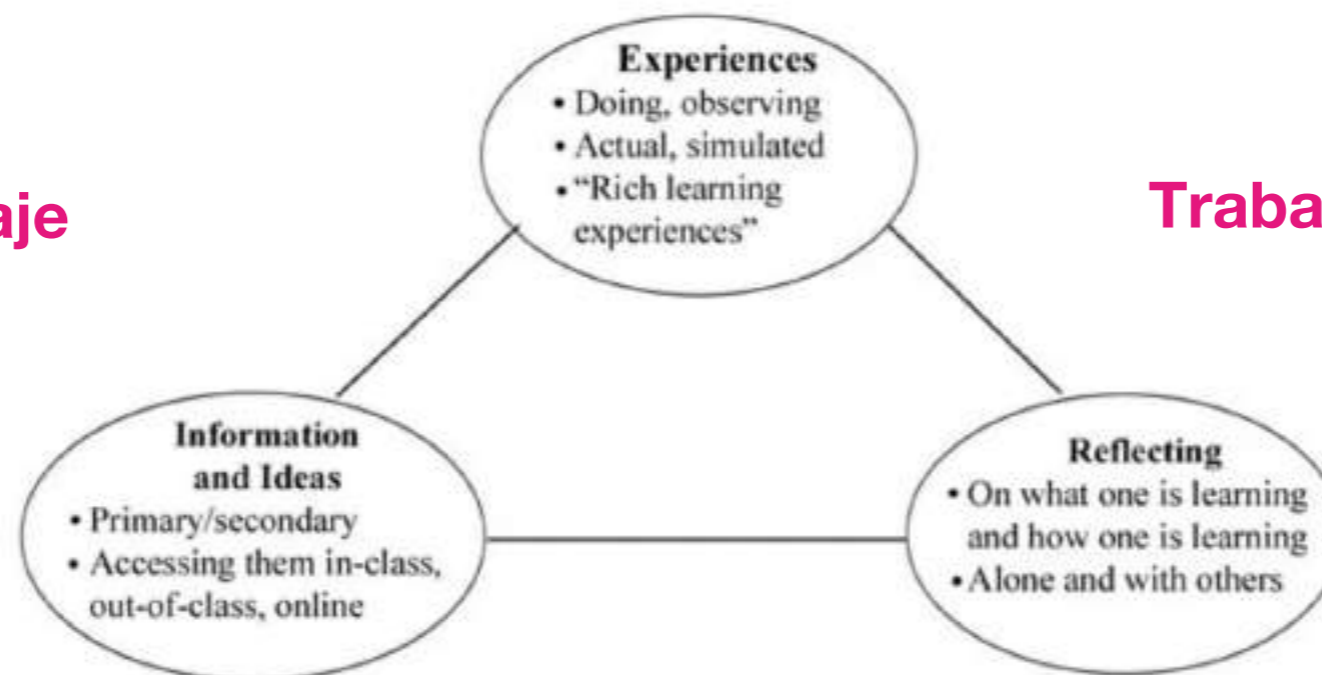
aje

Experiences
• Doing, observing
• Actual, simulated
• "Rich learning experiences"

Traba

Information and Ideas
• Primary/secondary
• Accessing them in-class, out-of-class, online

Reflecting
• On what one is learning and how one is learning
• Alone and with others